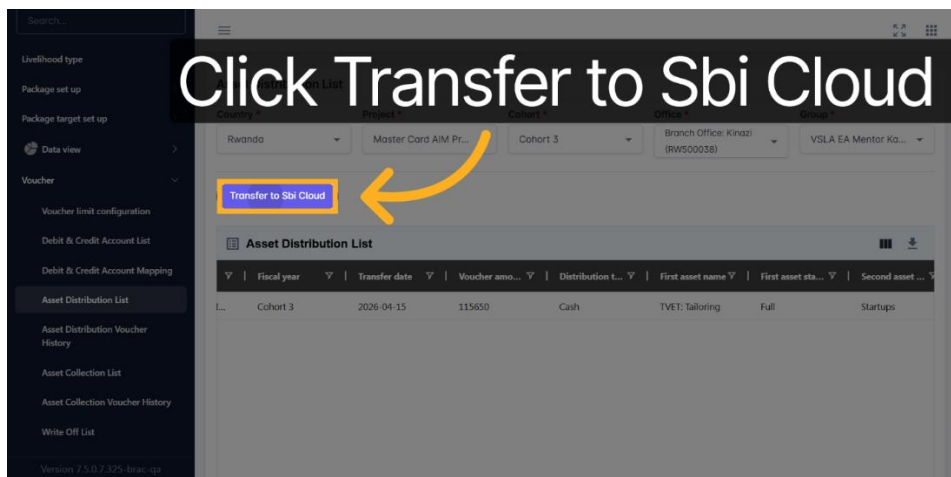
Search...

Livelihood type

Package set up

Package target set up

Data view

Voucher

Voucher limit configuration

Debit & Credit Account List

Debit & Credit Account Mapping

Asset Distribution List

Asset Distribution Voucher History

Asset Collection List

Asset Collection Voucher History

Write Off List

Version 7.5.0.7.325-brac-qa

Click Transfer to Sbi Cloud

A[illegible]ution List

Country *
Rwanda

Project *
Master Card AIM Pr...

Cohort *
Cohort 3

Office *
Branch Office: Kinazi (RW500038)

Group *
VSLA EA Mentor Ka...

Transfer to Sbi Cloud

Asset Distribution List

| | Fiscal year | Transfer date | Voucher amo... | Distribution t... | First asset name | First asset sta... | Second asset ... |
|---|---|---|---|---|---|---|---|
| I... | Cohort 3 | 2026-04-15 | 115650 | Cash | TVET: Tailoring | Full | Startups |